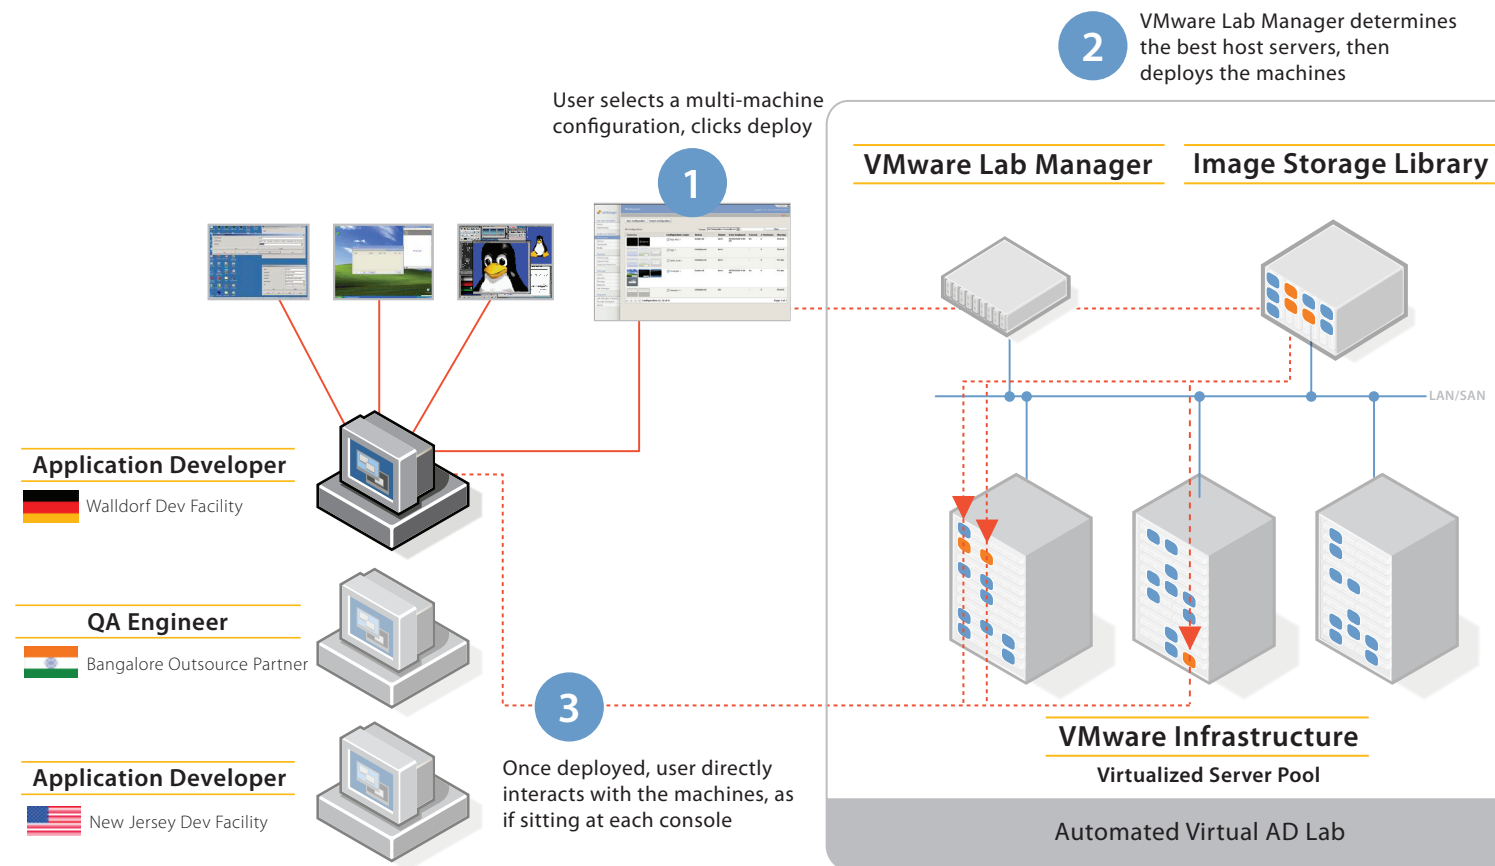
2

VMware Lab Manager determines the best host servers, then deploys the machines

User selects a multi-machine configuration, clicks deploy

1

VMware Lab Manager

Image Storage Library

LAN/SAN

Application Developer

Walldorf Dev Facility

QA Engineer

Bangalore Outsource Partner

Application Developer

New Jersey Dev Facility

3

Once deployed, user directly interacts with the machines, as if sitting at each console

VMware Infrastructure

Virtualized Server Pool

Automated Virtual AD Lab